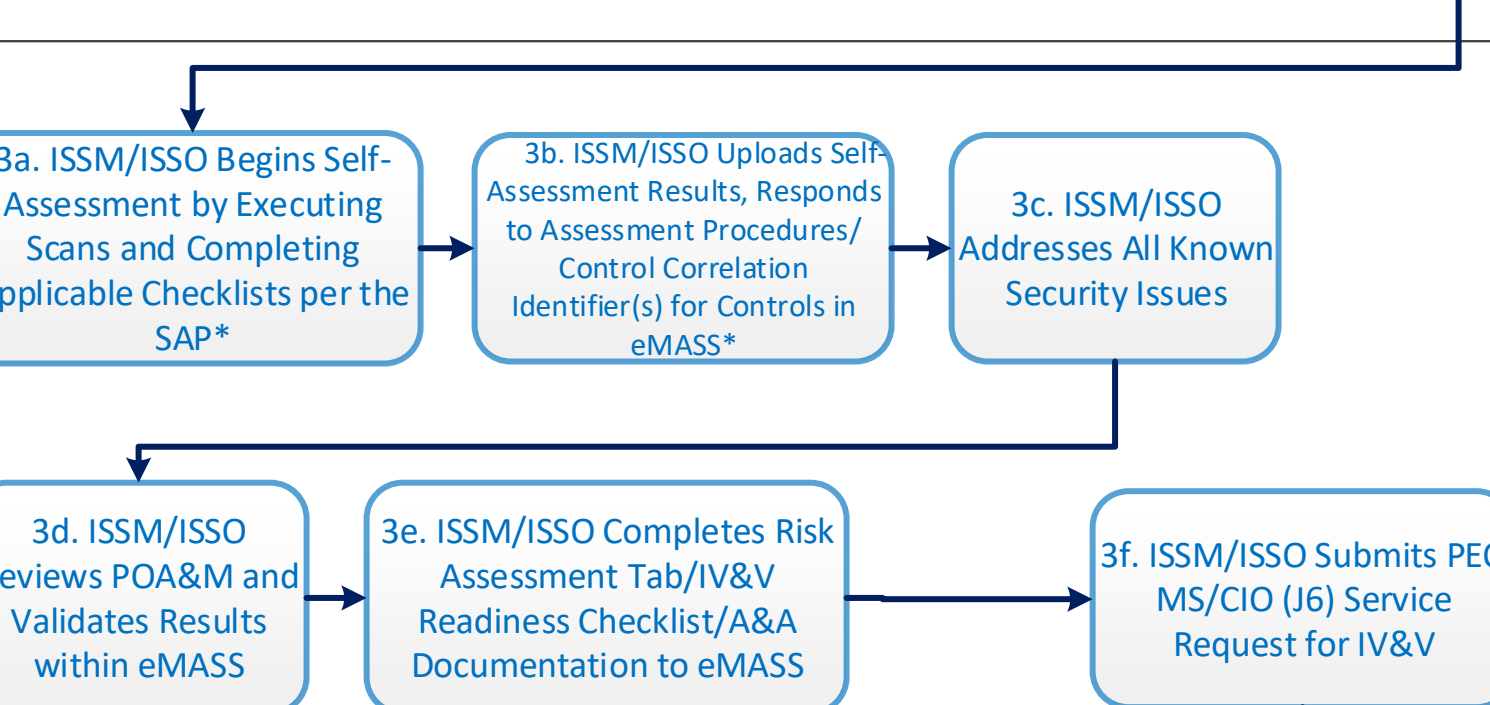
3a. ISSM/ISSO Begins Self-Assessment by Executing Scans and Completing pplicable Checklists per the SAP*

3b. ISSM/ISSO Uploads Self-Assessment Results, Responds to Assessment Procedures/ Control Correlation Identifier(s) for Controls in eMASS*

3c. ISSM/ISSO Addresses All Known Security Issues

3d. ISSM/ISSO eviews POA&M and Validates Results within eMASS

3e. ISSM/ISSO Completes Risk Assessment Tab/IV&V Readiness Checklist/A&A Documentation to eMASS

3f. ISSM/ISSO Submits PE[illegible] MS/CIO (J6) Service Request for IV&V